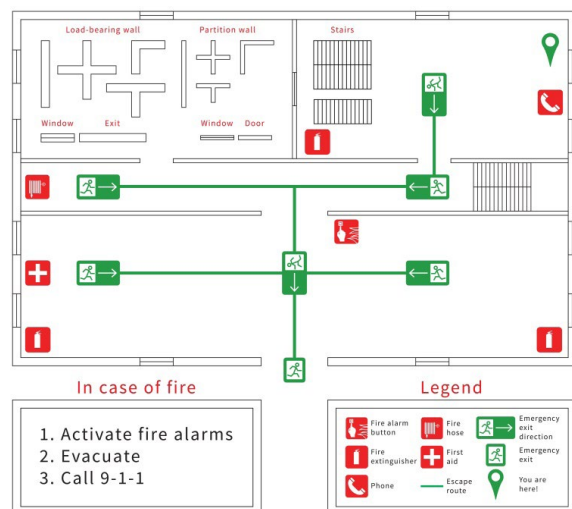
Load-bearing wall

Partition wall

Stairs

Window

Exit

Window

Door

In case of fire

1. Activate fire alarms
2. Evacuate
3. Call 9-1-1

Legend

Fire alarm button

Fire hose

Emergency exit direction

Fire extinguisher

First aid

Emergency exit

Phone

Escape route

You are here!